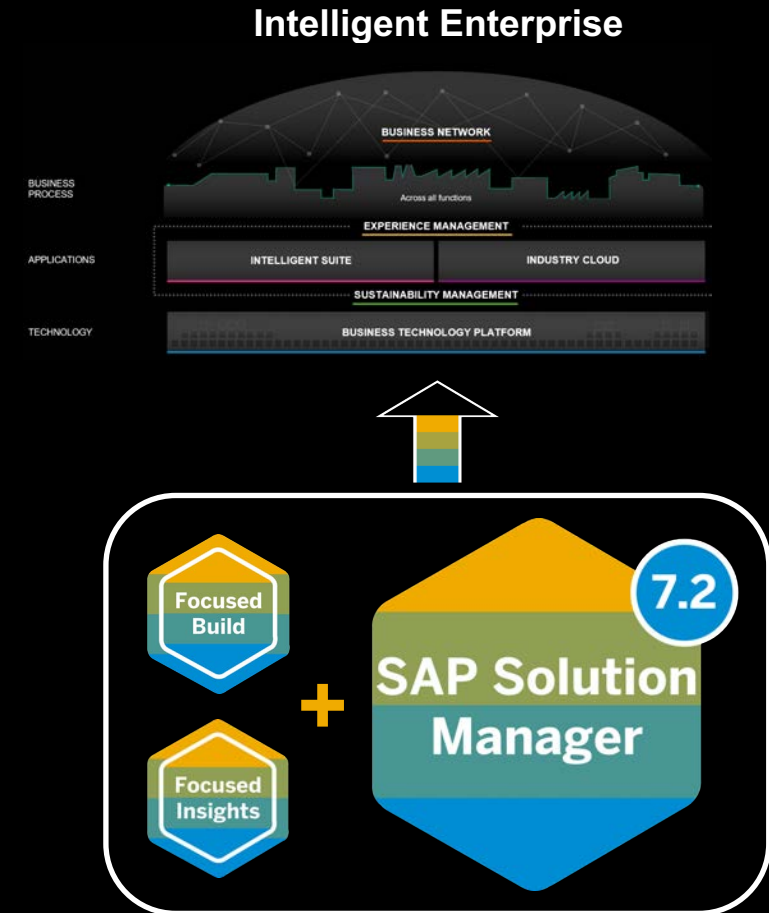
Intelligent Enterprise

BUSINESS NETWORK

BUSINESS PROCESS

Across all functions

EXPERIENCE MANAGEMENT

APPLICATIONS

INTELLIGENT SUITE

INDUSTRY CLOUD

SUSTAINABILITY MANAGEMENT

TECHNOLOGY

BUSINESS TECHNOLOGY PLATFORM

Focused Build

Focused Insights

+

7.2

SAP Solution Manager